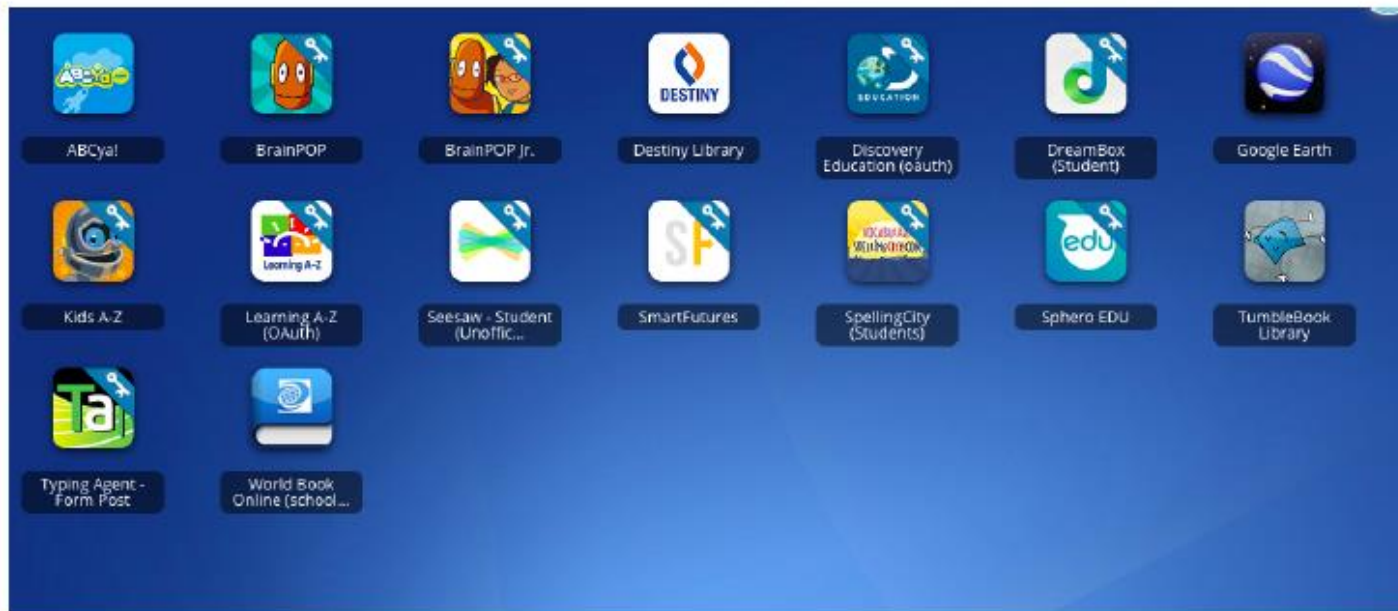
ABCya!

ABCya!

BrainPOP

BrainPOP Jr.

DESTINY

Destiny Library

EDUCATION

Discovery Education (oauth)

DreamBox (Student)

Google Earth

Kids A-Z

Learning A-Z

Learning A-Z (OAuth)

Seesaw - Student (Unoffic...

SF

SmartFutures

VOCABULARY SPELLINGCITY.COM

SpellingCity (Students)

edu

Sphero EDU

TumbleBook Library

Ta

Typing Agent - Form Post

World Book Online (school...